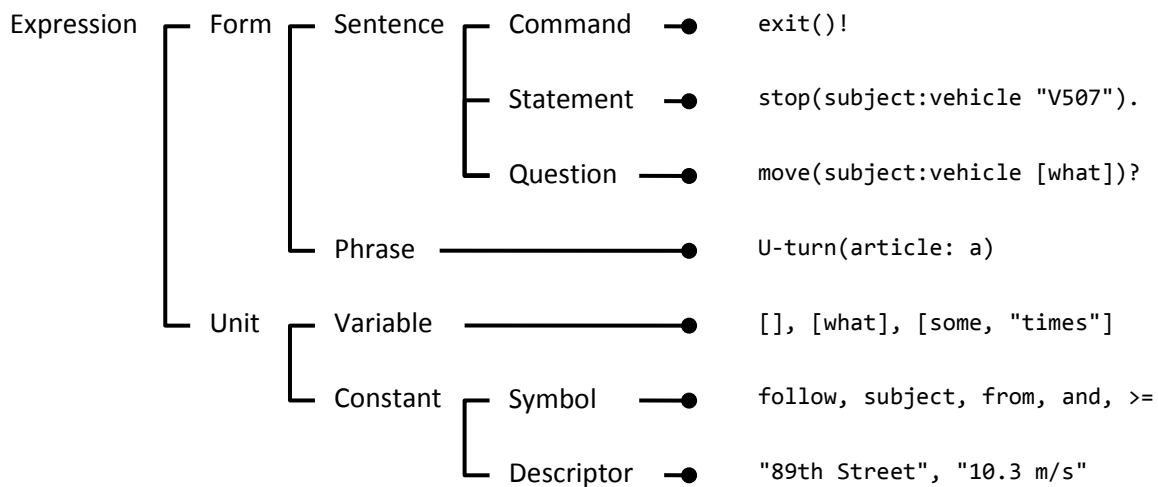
Expression
Form
Sentence
Command
exit()!
Statement
stop(subject:vehicle "V507").
Question
move(subject:vehicle [what])?
Phrase
U-turn(article: a)
Unit
Variable
[], [what], [some, "times"]
Constant
Symbol
follow, subject, from, and, >=
Descriptor
"89th Street", "10.3 m/s"